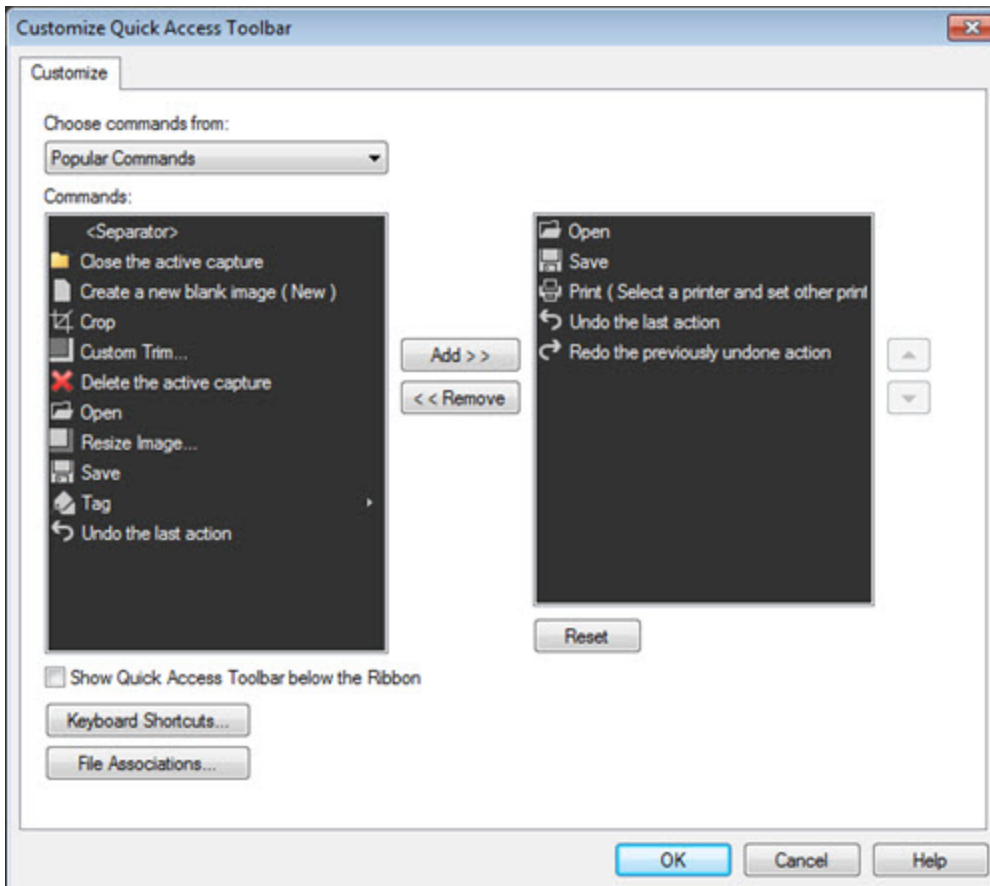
Customize Quick Access Toolbar

Customize

Choose commands from:

Popular Commands

Commands:

<Separator>
Close the active capture
Create a new blank image ( New )
Crop
Custom Trim...
Delete the active capture
Open
Resize Image...
Save
Tag
Undo the last action

Add > >

< < Remove

Open
Save
Print ( Select a printer and set other print
Undo the last action
Redo the previously undone action

Reset

Show Quick Access Toolbar below the Ribbon

Keyboard Shortcuts...

File Associations...

OK

Cancel

Help